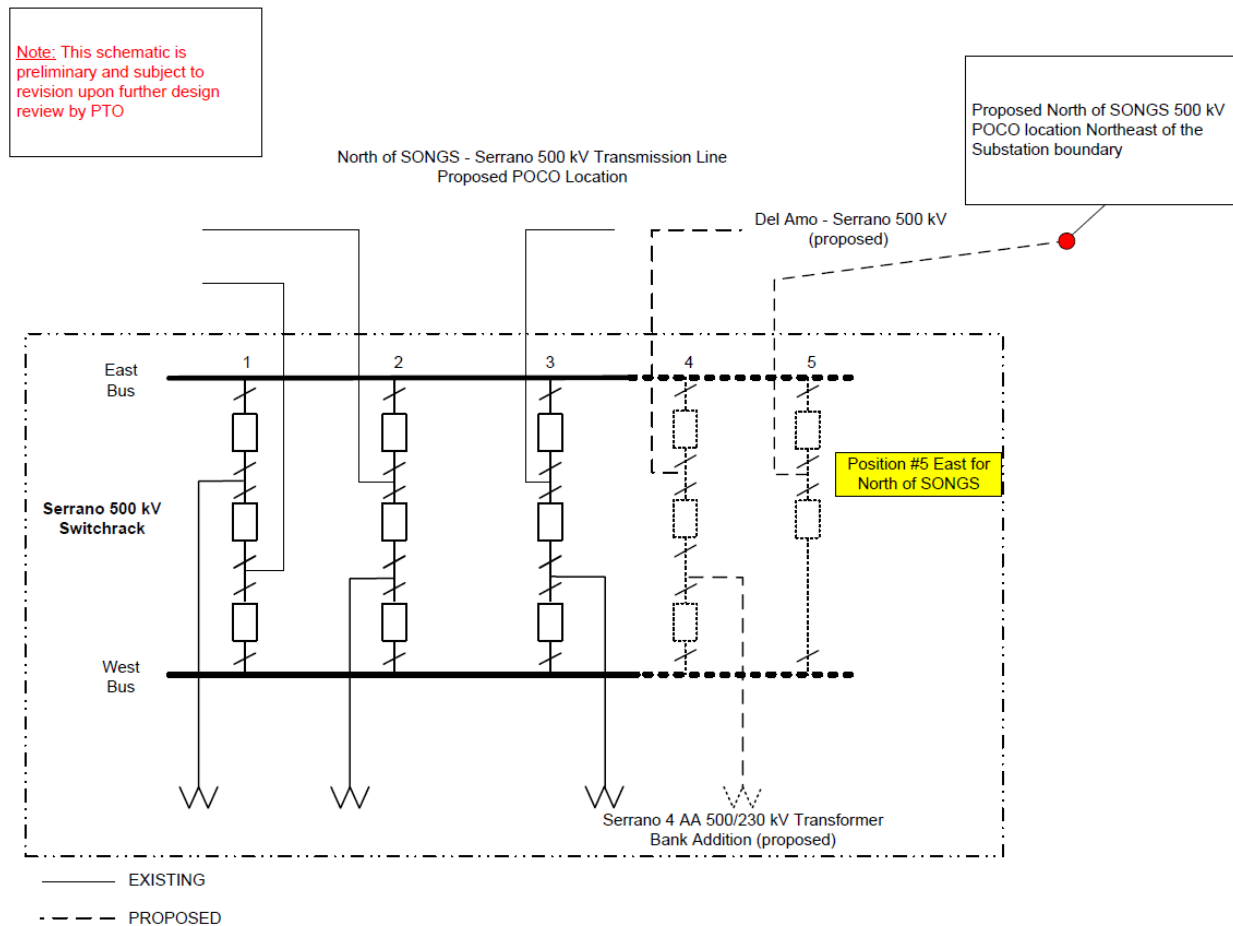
Note: This schematic is preliminary and subject to revision upon further design review by PTO

Proposed North of SONGS 500 kV POCO location Northeast of the Substation boundary

North of SONGS - Serrano 500 kV Transmission Line
Proposed POCO Location

Del Amo - Serrano 500 kV
(proposed)

East Bus

1

2

3

4

5

Position #5 East for North of SONGS

Serrano 500 kV Switchrack

West Bus

Serrano 4 AA 500/230 kV Transformer Bank Addition (proposed)

EXISTING

PROPOSED